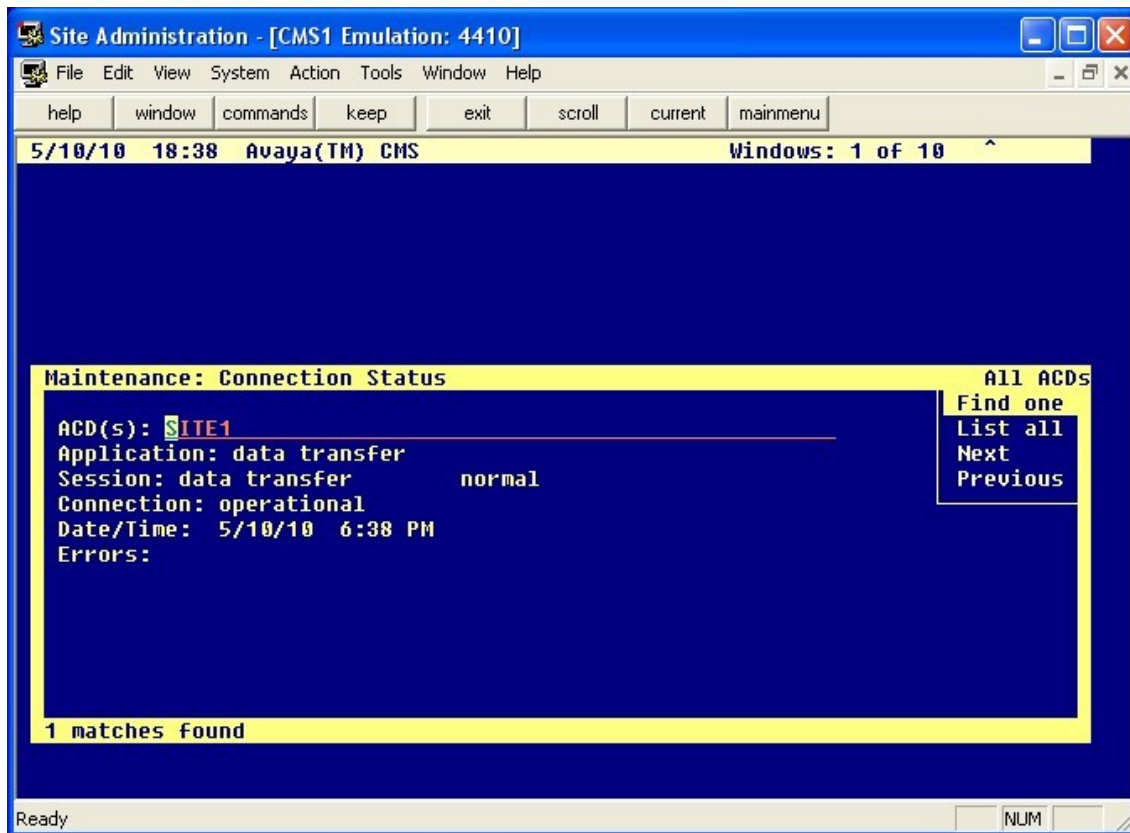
Site Administration - [CMS1 Emulation: 4410]

File Edit View System Action Tools Window Help

help window commands keep exit scroll current mainmenu

5/10/10 18:38 Avaya(TM) CMS Windows: 1 of 10

Maintenance: Connection Status All ACDs

Find one
List all
Next
Previous

ACD(s): SITE1
Application: data transfer
Session: data transfer normal
Connection: operational
Date/Time: 5/10/10 6:38 PM
Errors:

1 matches found

Ready NUM